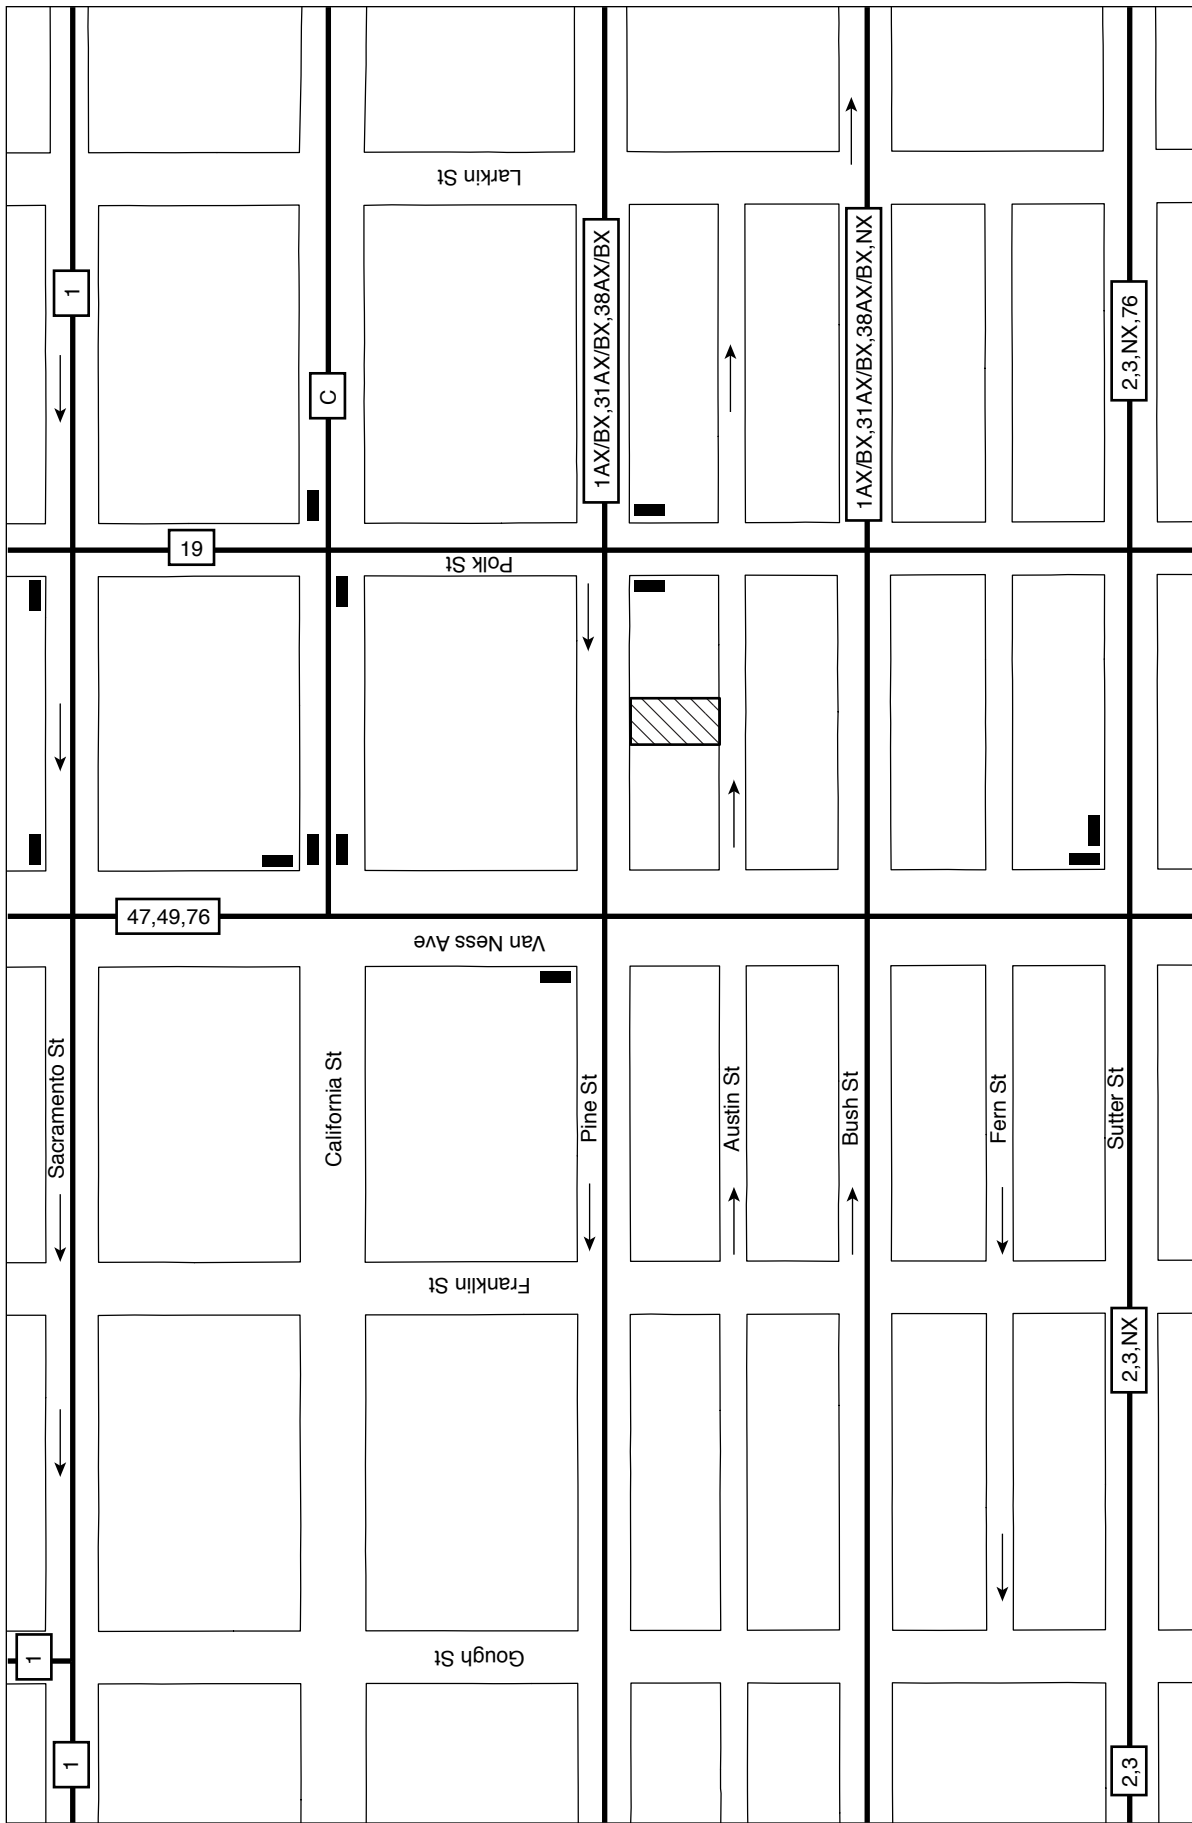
Larkin St

1

C

1AX/BX,31AX/BX,38AX/BX

1AX/BX,31AX/BX,38AX/BX,NX

2,3,NX,76

19

Polk St

47,49,76

Van Ness Ave

Sacramento St

California St

Pine St

Austin St

Bush St

Fern St

Sutter St

Franklin St

2,3,NX

1

Gough St

1

2,3